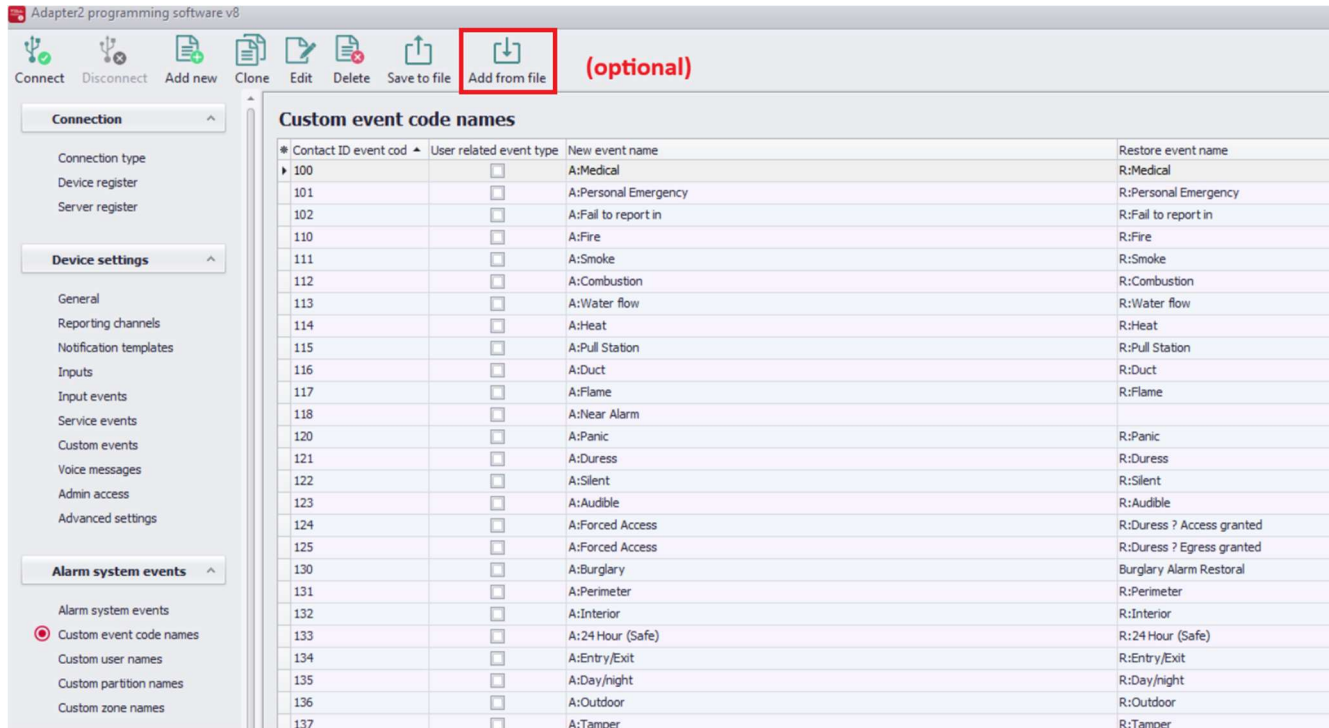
Adapter2 programming software v8

Connect
Disconnect
Add new
Clone
Edit
Delete
Save to file
Add from file
(optional)

Connection
Connection type
Device register
Server register

Device settings
General
Reporting channels
Notification templates
Inputs
Input events
Service events
Custom events
Voice messages
Admin access
Advanced settings

Alarm system events
Alarm system events
Custom event code names
Custom user names
Custom partition names
Custom zone names

Custom event code names

| Contact ID event cod | User related event type | New event name | Restore event name |
|---|---|---|---|
| 100 | | A:Medical | R:Medical |
| 101 | | A:Personal Emergency | R:Personal Emergency |
| 102 | | A:Fail to report in | R:Fail to report in |
| 110 | | A:Fire | R:Fire |
| 111 | | A:Smoke | R:Smoke |
| 112 | | A:Combustion | R:Combustion |
| 113 | | A:Water flow | R:Water flow |
| 114 | | A:Heat | R:Heat |
| 115 | | A:Pull Station | R:Pull Station |
| 116 | | A:Duct | R:Duct |
| 117 | | A:Flame | R:Flame |
| 118 | | A:Near Alarm | |
| 120 | | A:Panic | R:Panic |
| 121 | | A:Duress | R:Duress |
| 122 | | A:Silent | R:Silent |
| 123 | | A:Audible | R:Audible |
| 124 | | A:Forced Access | R:Duress ? Access granted |
| 125 | | A:Forced Access | R:Duress ? Egress granted |
| 130 | | A:Burglary | Burglary Alarm Restoral |
| 131 | | A:Perimeter | R:Perimeter |
| 132 | | A:Interior | R:Interior |
| 133 | | A:24 Hour (Safe) | R:24 Hour (Safe) |
| 134 | | A:Entry/Exit | R:Entry/Exit |
| 135 | | A:Day/night | R:Day/night |
| 136 | | A:Outdoor | R:Outdoor |
| 137 | | A:Tamper | R:Tamper |